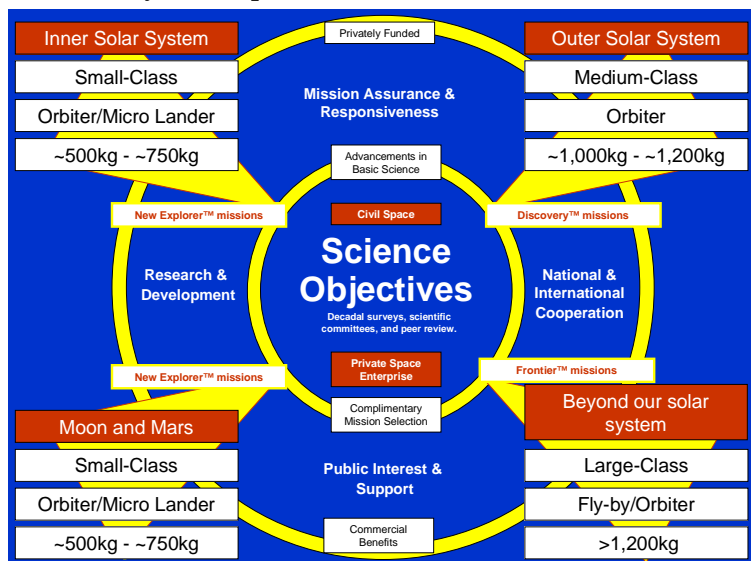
Inner Solar System

Small-Class

Orbiter/Micro Lander

~500kg - ~750kg

Privately Funded

Mission Assurance & Responsiveness

Outer Solar System

Medium-Class

Orbiter

~1,000kg - ~1,200kg

Advancements in Basic Science

New Explorer™ missions

Civil Space

Discovery™ missions

Research & Development

Science Objectives

Decadal surveys, scientific committees, and peer review.

National & International Cooperation

Private Space Enterprise

New Explorer™ missions

Frontier™ missions

Moon and Mars

Complimentary Mission Selection

Beyond our solar system

Small-Class

Public Interest & Support

Large-Class

Orbiter/Micro Lander

Fly-by/Orbiter

Commercial Benefits

~500kg - ~750kg

>1,200kg